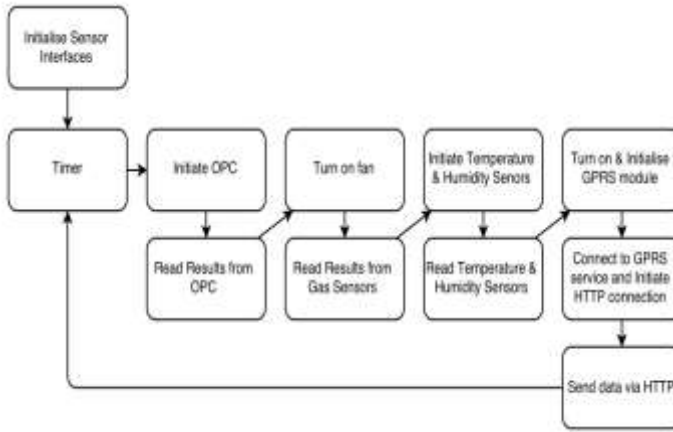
Initialise Sensor Interfaces

Timer

Initiate OPC

Read Results from OPC

Turn on fan

Read Results from Gas Sensors

Initiate Temperature & Humidity Senors

Read Temperature & Humidity Sensors

Turn on & Initialise GPRS module

Connect to GPRS service and Initiate HTTP connection

Send data via HTTP